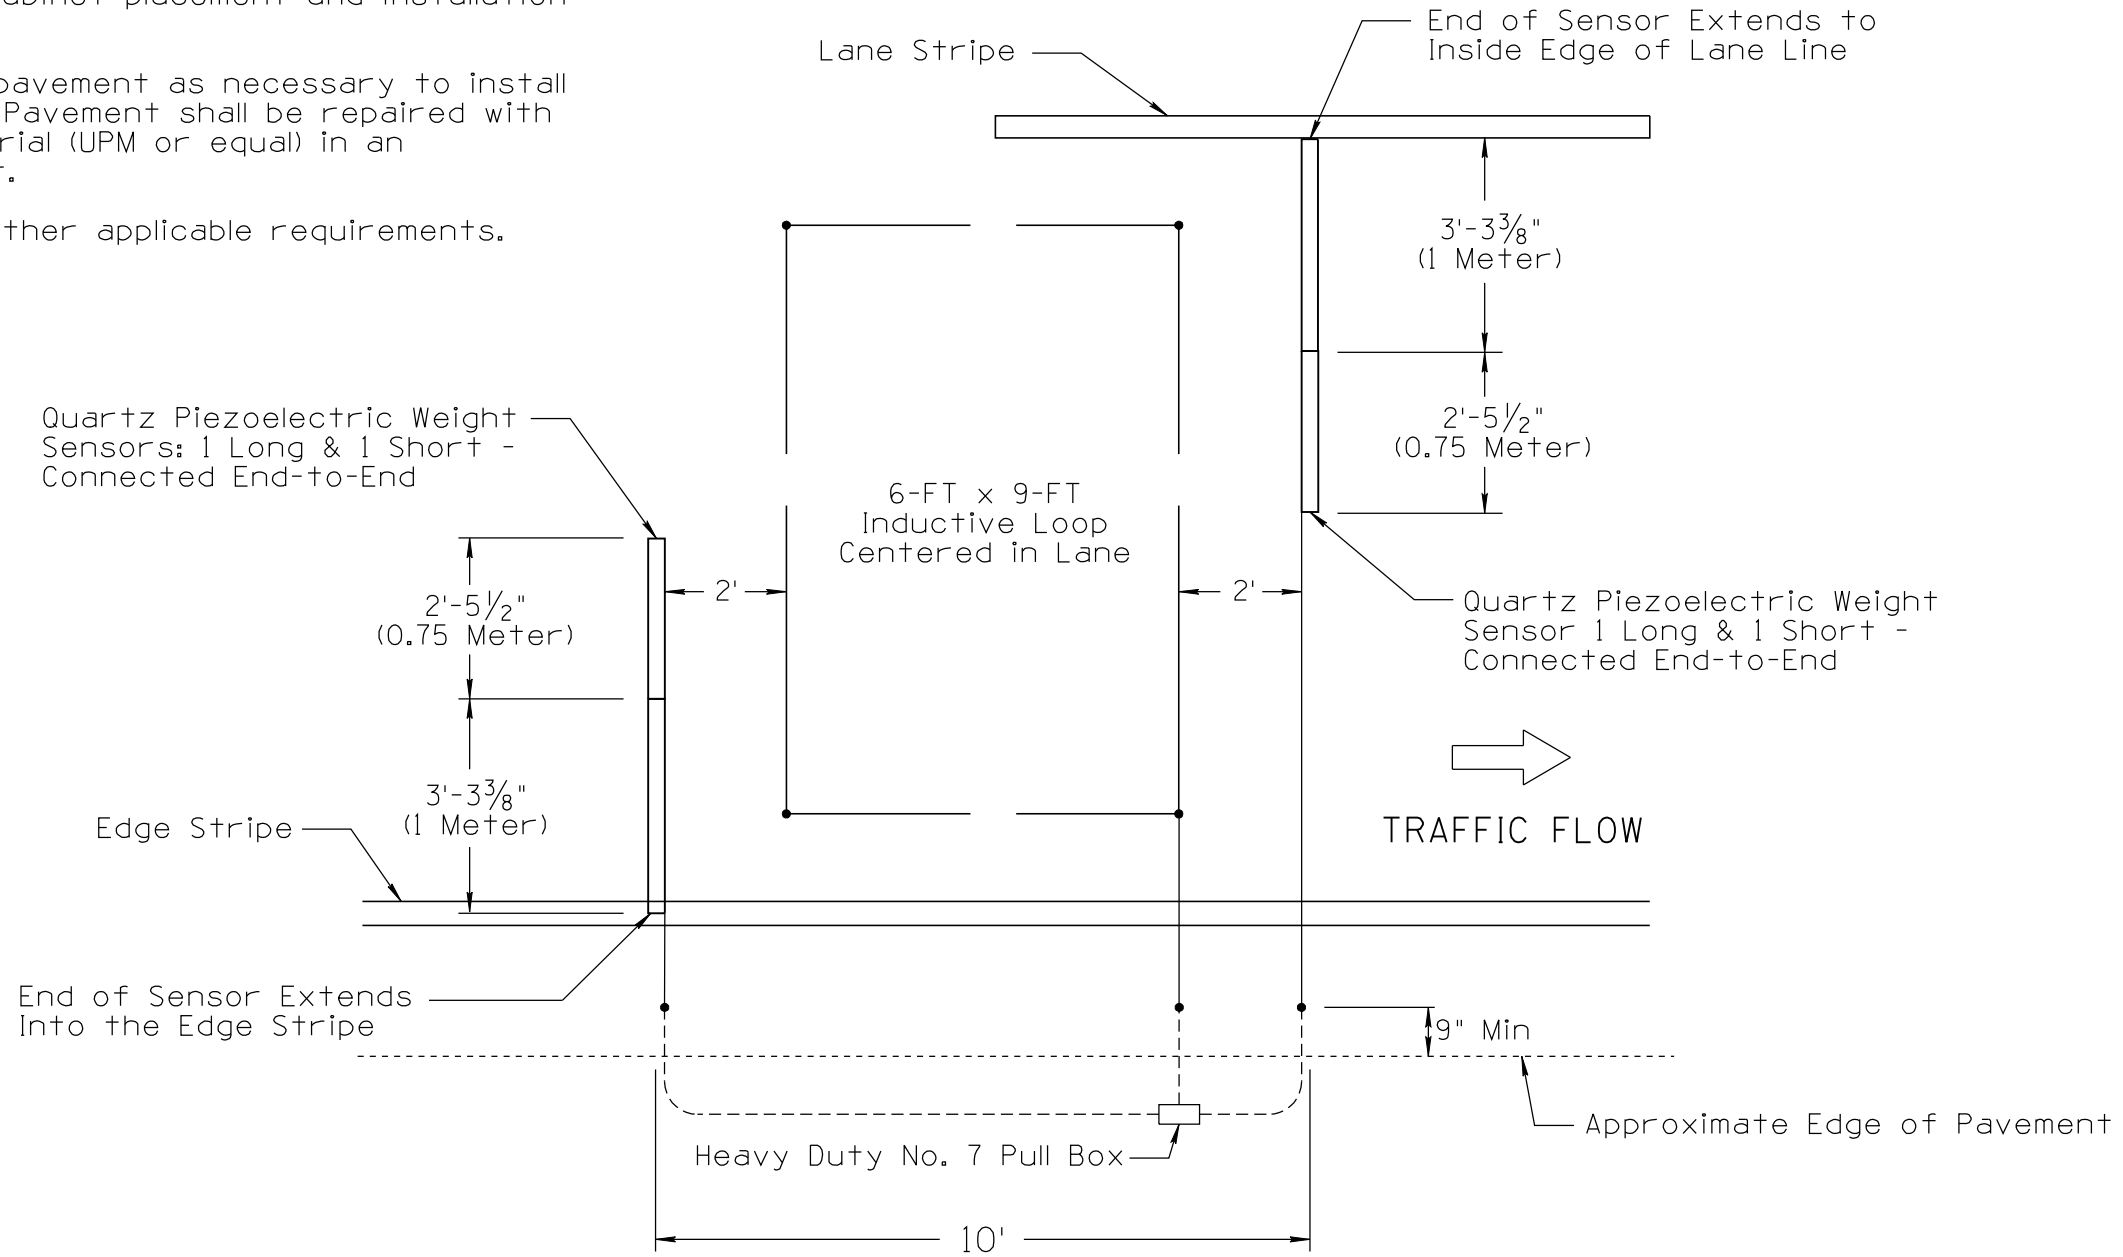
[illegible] placement and installation

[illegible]pavement as necessary to install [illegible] Pavement shall be repaired with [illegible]rial (UPM or equal) in an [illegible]

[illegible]ther applicable requirements.

Lane Stripe

End of Sensor Extends to Inside Edge of Lane Line

3'-3$\frac{3}{8}$" (1 Meter)

2'-5$\frac{1}{2}$" (0.75 Meter)

Quartz Piezoelectric Weight Sensors: 1 Long & 1 Short - Connected End-to-End

6-FT x 9-FT Inductive Loop Centered in Lane

2'

2'

2'-5$\frac{1}{2}$" (0.75 Meter)

Quartz Piezoelectric Weight Sensor 1 Long & 1 Short - Connected End-to-End

3'-3$\frac{3}{8}$" (1 Meter)

Edge Stripe

TRAFFIC FLOW

End of Sensor Extends Into the Edge Stripe

9" Min

Approximate Edge of Pavement

Heavy Duty No. 7 Pull Box

10'